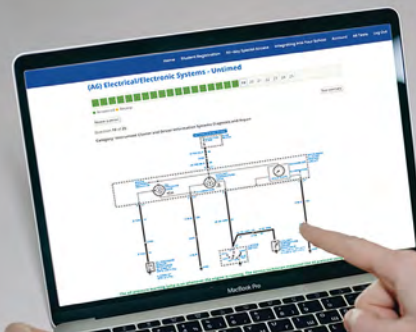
Home Student Registration 30-Day Special Access Integrating ASE Your Schools Account All Tests Log Out

(A6) Electrical/Electronic Systems - Untimed

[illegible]

Review Question

Question 18 of 50

Category: Instrument Cluster and Driver Information Systems Diagnosis and Repair

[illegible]

MacBook Pro